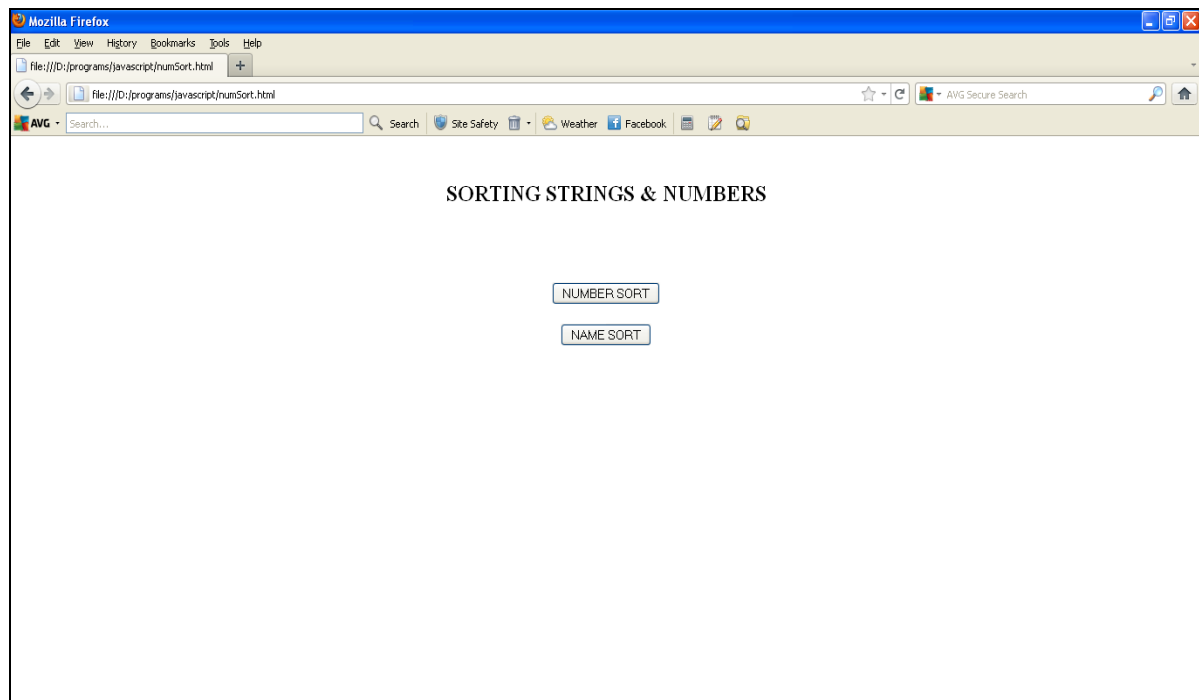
Mozilla Firefox

File Edit View History Bookmarks Tools Help

file:///D:/programs/javascript/numSort.html +

file:///D:/programs/javascript/numSort.html

AVG Secure Search

AVG Search... Search Site Safety Weather Facebook

SORTING STRINGS & NUMBERS

NUMBER SORT

NAME SORT